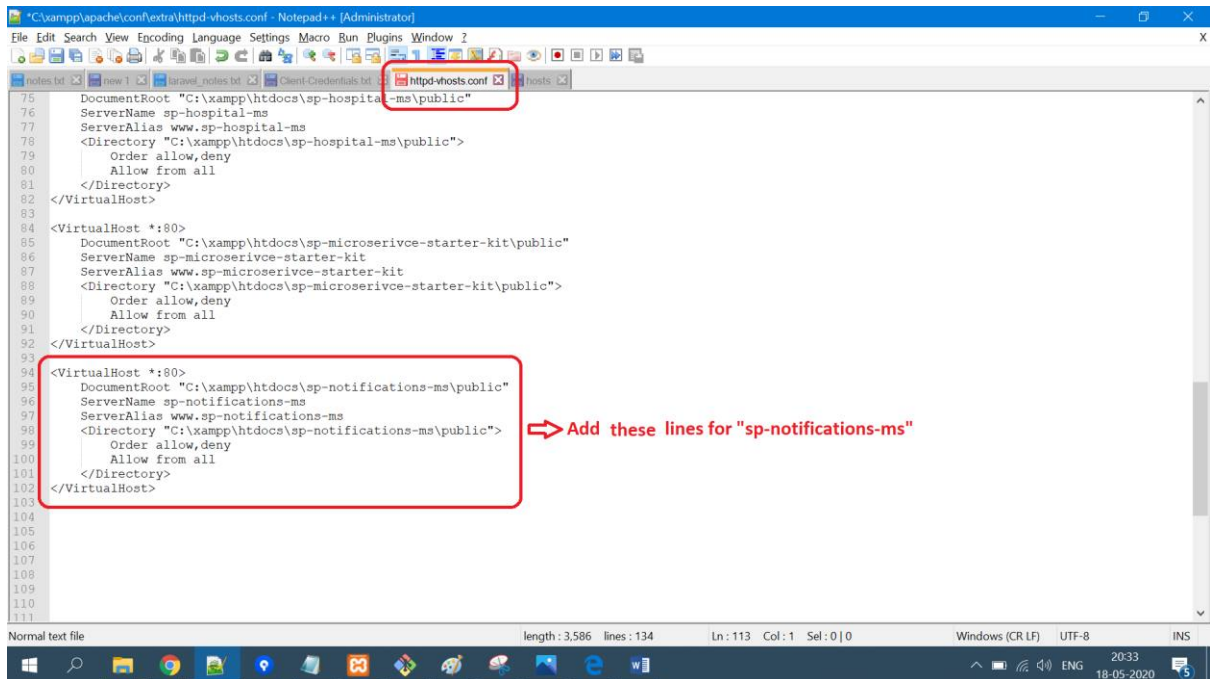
*C:\xampp\apache\conf\extra\httpd-vhosts.conf - Notepad++ [Administrator]

File Edit Search View Encoding Language Settings Macro Run Plugins Window ?

notes.txt | new 1 | laravel_notes.txt | Client-Credentials.txt | httpd-vhosts.conf | hosts

75     DocumentRoot "C:\xampp\htdocs\sp-hospital-ms\public"
76     ServerName sp-hospital-ms
77     ServerAlias www.sp-hospital-ms
78     <Directory "C:\xampp\htdocs\sp-hospital-ms\public">
79         Order allow,deny
80         Allow from all
81     </Directory>
82 </VirtualHost>
83
84 <VirtualHost *:80>
85     DocumentRoot "C:\xampp\htdocs\sp-microserivce-starter-kit\public"
86     ServerName sp-microserivce-starter-kit
87     ServerAlias www.sp-microserivce-starter-kit
88     <Directory "C:\xampp\htdocs\sp-microserivce-starter-kit\public">
89         Order allow,deny
90         Allow from all
91     </Directory>
92 </VirtualHost>
93
94 <VirtualHost *:80>
95     DocumentRoot "C:\xampp\htdocs\sp-notifications-ms\public"
96     ServerName sp-notifications-ms
97     ServerAlias www.sp-notifications-ms
98     <Directory "C:\xampp\htdocs\sp-notifications-ms\public">
99         Order allow,deny
100        Allow from all
101    </Directory>
102 </VirtualHost>
103
104
105
106
107
108
109
110
111

Add these lines for "sp-notifications-ms"

Normal text file    length : 3,586   lines : 134    Ln : 113   Col : 1   Sel : 0 | 0    Windows (CR LF)   UTF-8   INS

ENG   20:33   18-05-2020